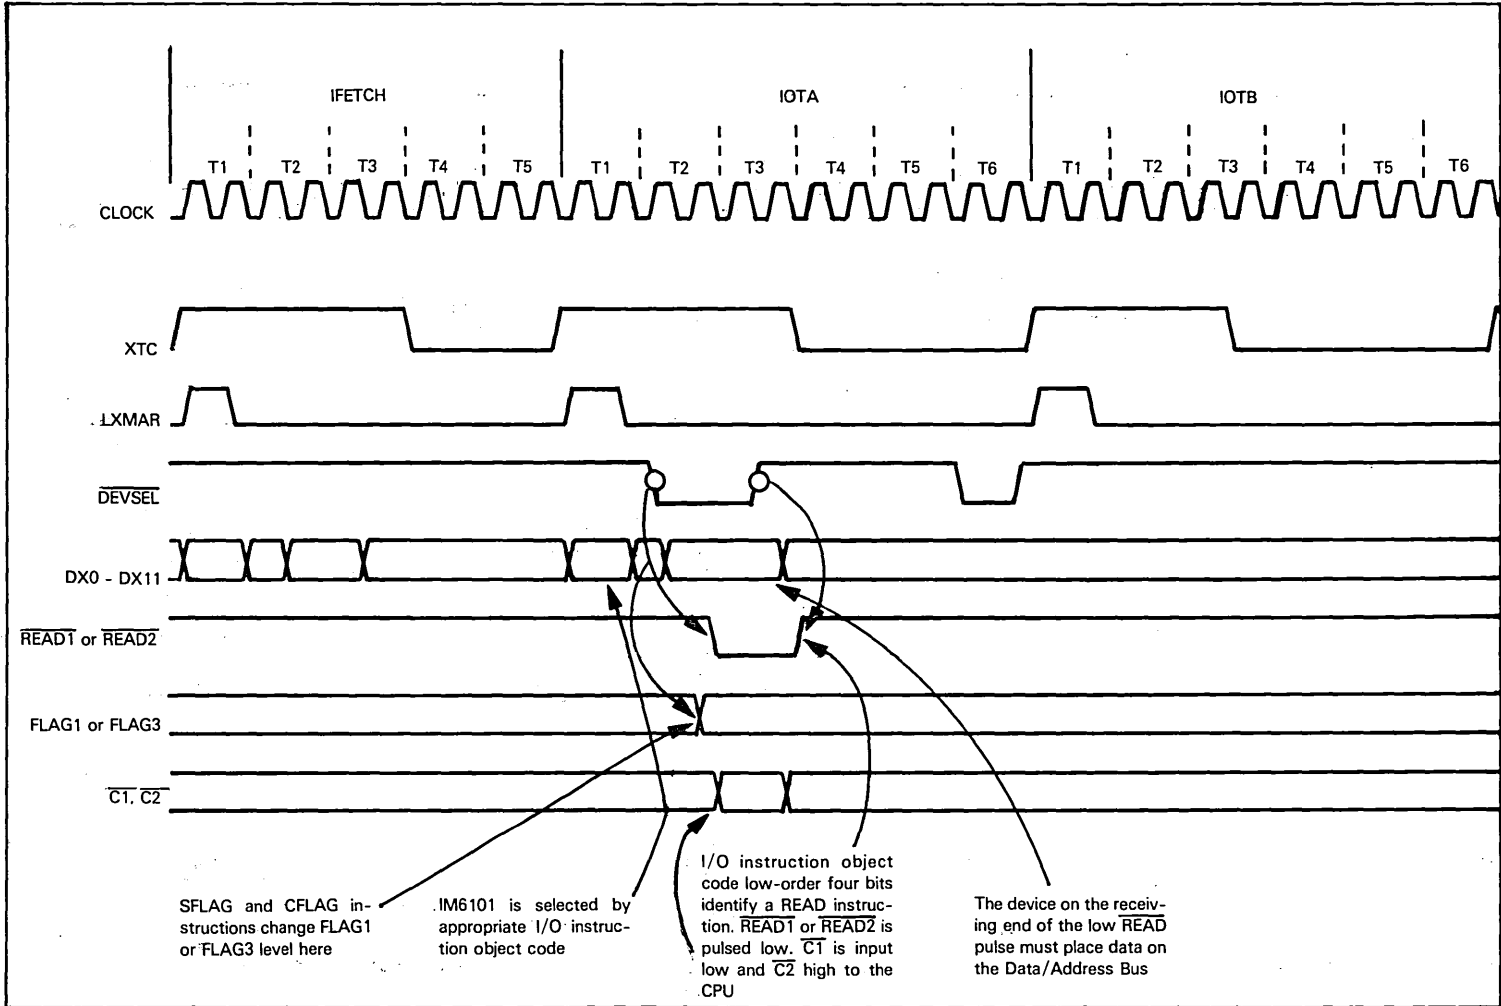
IFETCH

IOTA

IOTB

T1 T2 T3 T4 T5 T1 T2 T3 T4 T5 T6 T1 T2 T3 T4 T5 T6

CLOCK

XTC

LXMAR

$\overline{DEVSEL}$

DX0 - DX11

$\overline{READ1}$ or $\overline{READ2}$

FLAG1 or FLAG3

$\overline{C1}$, $\overline{C2}$

SFLAG and CFLAG instructions change FLAG1 or FLAG3 level here

IM6101 is selected by appropriate I/O instruction object code

I/O instruction object code low-order four bits identify a READ instruction. $\overline{READ1}$ or $\overline{READ2}$ is pulsed low. $\overline{C1}$ is input low and $\overline{C2}$ high to the CPU

The device on the receiving end of the low $\overline{READ}$ pulse must place data on the Data/Address Bus